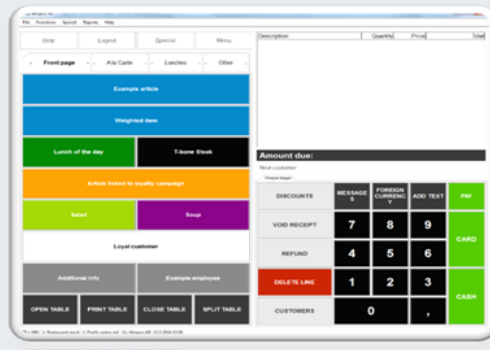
File Functions Special Reports Help

Drip | Logout | Special | Menu

Front page | A la Carte | Lunches | Other

Example article

Weighted item

Lunch of the day | T-bone Steak

Article linked to loyalty campaign

Salad | Soup

Loyal customer

Additional info | Example employee

OPEN TABLE | PRINT TABLE | CLOSE TABLE | SPLIT TABLE

| Description | Quantity | Price | Total |
|---|---|---|---|

Amount due:

Next customer

DISCOUNTS | MESSAGES | FOREIGN CURRENCY | ADD TEXT | PAY

VOID RECEIPT | 7 | 8 | 9 | CARD

REFUND | 4 | 5 | 6

DELETE LINE | 1 | 2 | 3 | CASH

CUSTOMERS | 0 | ,

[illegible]